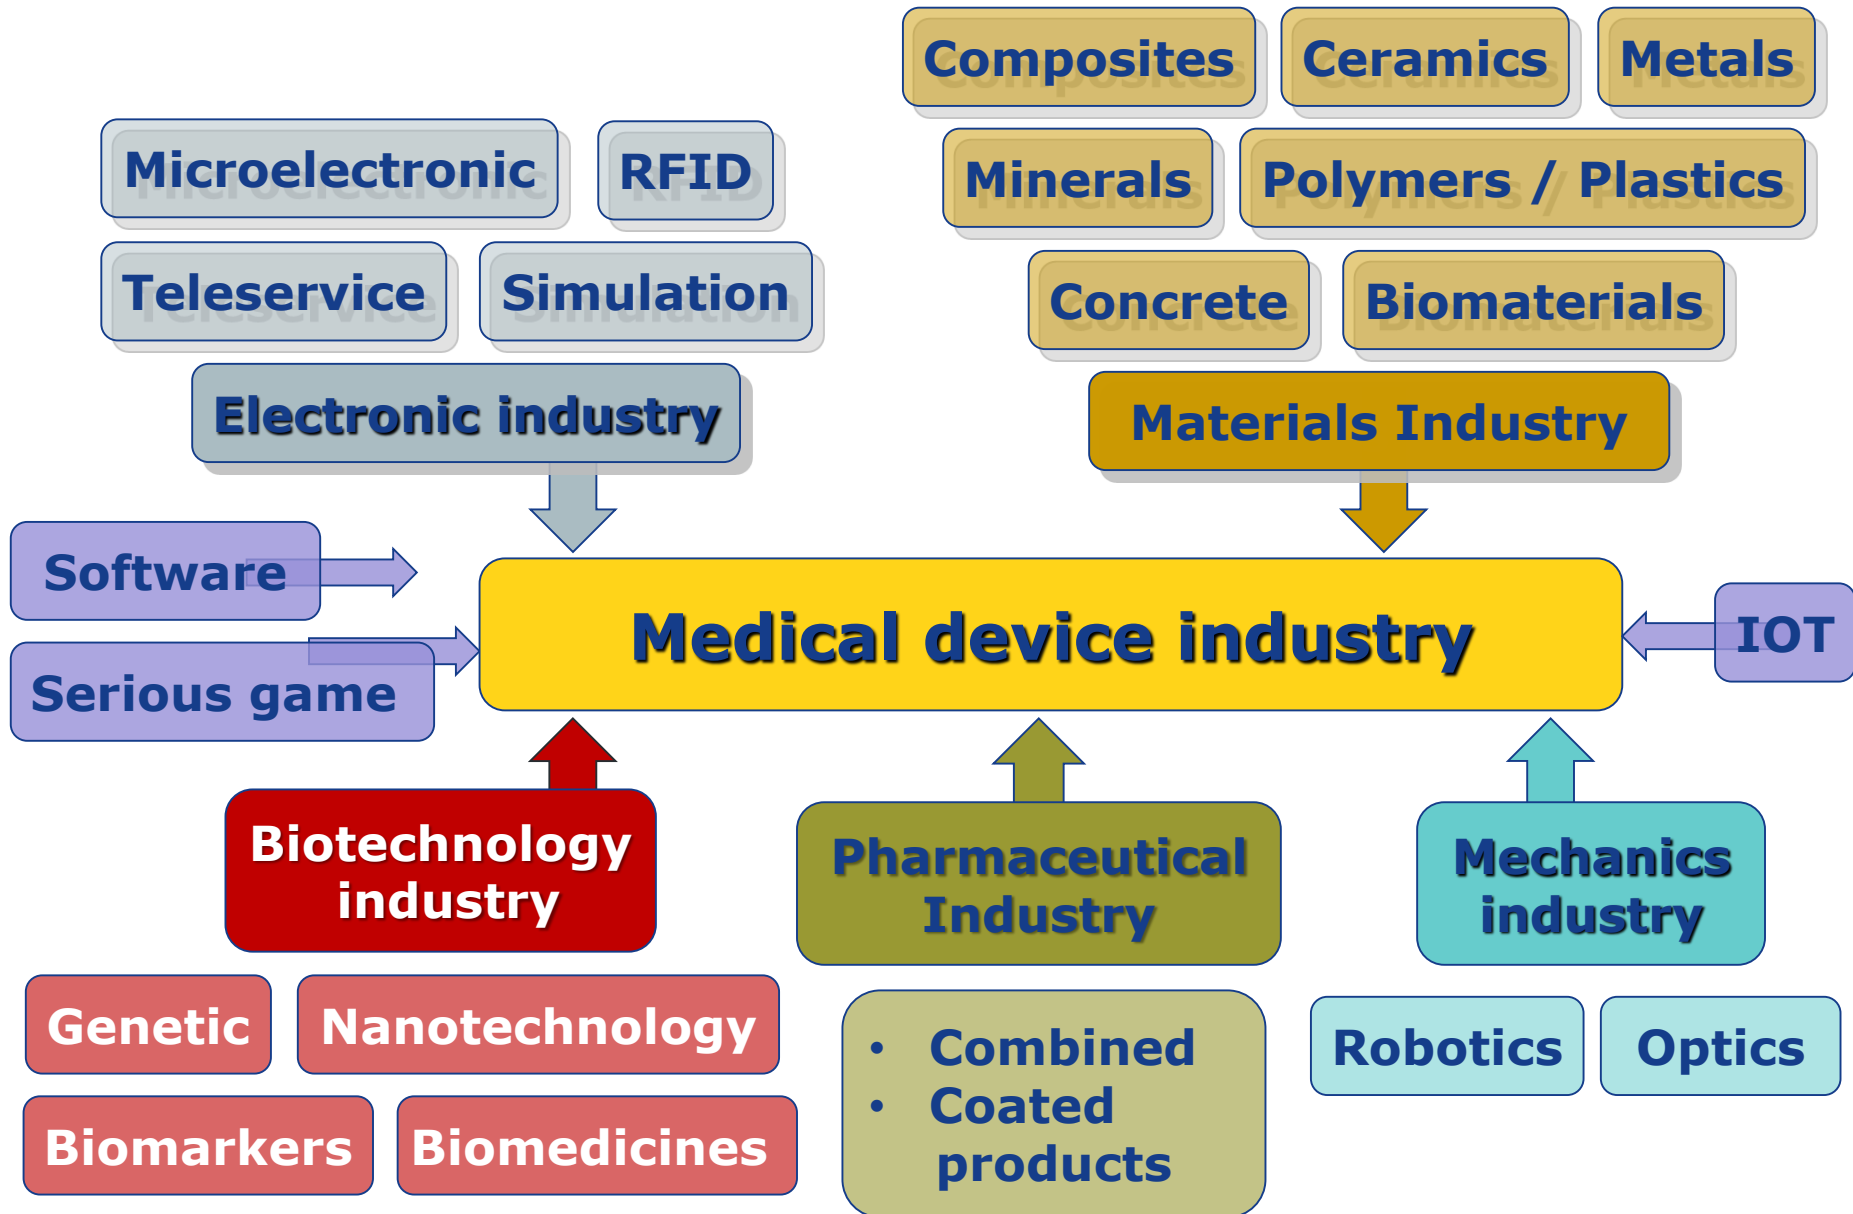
Composites

Ceramics

Metals

Microelectronic

RFID

Minerals

Polymers / Plastics

Teleservice

Simulation

Concrete

Biomaterials

Electronic industry

Materials Industry

Software

Serious game

Medical device industry

IOT

Biotechnology industry

Pharmaceutical Industry

Mechanics industry

Genetic

Nanotechnology

Biomarkers

Biomedicines

• Combined
• Coated products

Robotics

Optics